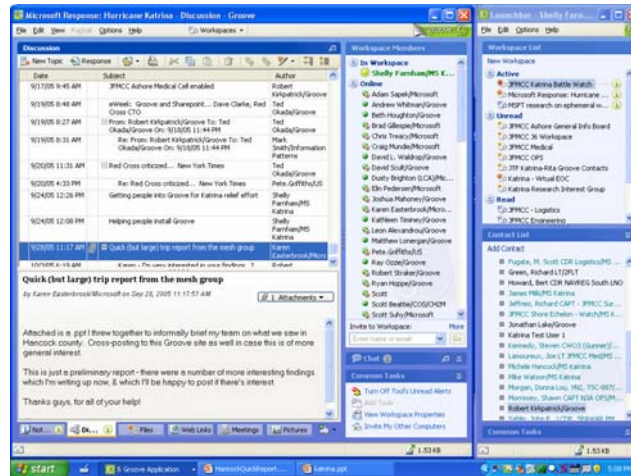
Microsoft Response: Hurricane Katrina - Discussion - Groove

File Edit View Format Options Help Workspaces

Discussion

New Topic Response

| Date | Subject | Author |
|---|---|---|
| 9/17/05 9:45 AM | JFMCC Ashore Medical Cell enabled | Robert Kirkpatrick/Groove |
| 9/19/05 8:48 AM | eWeek: Groove and Sharepoint... Dave Clarke, Red Cross CTO | Ted Okada/Groove |
| 9/19/05 8:27 AM | From: Robert Kirkpatrick/Groove To: Ted Okada/Groove On: 9/18/05 11:44 PM | Ted Okada/Groove |
| 9/19/05 8:31 AM | Re: From: Robert Kirkpatrick/Groove To: Ted Okada/Groove On: 9/18/05 11:44 PM | Mark Smith/Information Patterns |
| 9/20/05 11:31 AM | Red Cross criticized... New York Times | Ted Okada/Groove |
| 9/20/05 4:33 PM | Re: Red Cross criticized... New York Times | Pete.Griffiths/US |
| 9/24/05 12:26 PM | Getting people into Groove for Katrina relief effort | Shelly Farnham/MS Katrina |
| 9/24/05 12:08 PM | Helping people install Groove | Shelly Farnham/MS Katrina |
| 9/28/05 11:17 AM | Quick (but large) trip report from the mesh group | Karen Easterbrook/Micro |
| 10/2/05 6:19 AM | Karen - Do very interested in your findings | Robert |

Quick (but large) trip report from the mesh group

by Karen Easterbrook/Microsoft on Sep 28, 2005 11:17:57 AM

1 Attachments

Attached is a .ppt I threw together to informally brief my team on what we saw in Hancock county. Cross-posting to this Groove site as well in case this is of more general interest.

This is just a preliminary report - there were a number of more interesting findings which I'm writing up now, & which I'll be happy to post if there's interest.

Thanks guys, for all of your help!

Not... Di... Files Web Links Meetings Pictures

Workspace Members
In Workspace
Shelly Farnham/MS K...
Online
Adam Sapek/Microsoft
Andrew Whitman/Groove
Ben Houghton/Groove
Brad Gillespie/Microsoft
Chris Treacy/Microsoft
Craig Mundie/Microsoft
David L. Waldrop/Groove
David Scott/Groove
Dusty Brighton (LCA)/Mic...
Elin Pedersen/Microsoft
Joshua Mahoney/Groove
Karen Easterbrook/Micro...
Kathleen Tinsley/Groove
Liam Alexandrou/Groove
Matthew Lonergan/Groove
Pete.Griffiths/US
Ray Ozzie/Groove
Robert Straker/Groove
Ryan Hoppe/Groove
Scott
Scott Beattie/COS/CH2M
Scott Suhy/Microsoft
Invite to Workspace: More
Enter name or email Go
Chat
Common Tasks
Turn Off Tools Unread Alerts
Add Tools
View Workspace Properties
Invite My Other Computers
1.53 KB

Launchbar - Shelly Farn...
File Edit Options Help
Workspace List
New Workspace
Active
JFMCC Katrina Battle Watch
Microsoft Response: Hurricane ...
MSPT research on ephemeral w...
Unread
JFMCC Ashore General Info Board
JFMCC J6 Workspace
JFMCC Medical
JFMCC OPS
JTF Katrina-Rita Groove Contacts
Katrina - Virtual EOC
Katrina Research Interest Group
Read
JFMCC - Logistics
JFMCC Engineering
Contact List
Add Contact
Fugate, M. Scott CDR Logistics/MS ...
Green, Richard LT/JFLT
Howard, Bert CDR NAVREG South LNO
James Mills/MS Katrina
Jeffries, Richard CAPT - JFMCC Sur...
JFMCC Shore Echelon - Watch/MS K...
Jonathan Lake/Groove
Katrina Test User 1
Kennedy, Steven CWO3 (Gunner)/...
Lamoureux, Joe LT JFMCC Med/MS ...
Michele Hancock/MS Katrina
Mike Watson/MS Katrina
Morgan, Donna Lcq, YN2, TSC-BET/...
Morrissey, Shawn CAPT NSA OPS/M...
Robert Kirkpatrick/Groove
Common Tasks
1.53 KB

start | 5 Groove Application | HancockQuickReport... | katrina.ppt | 5:08 PM